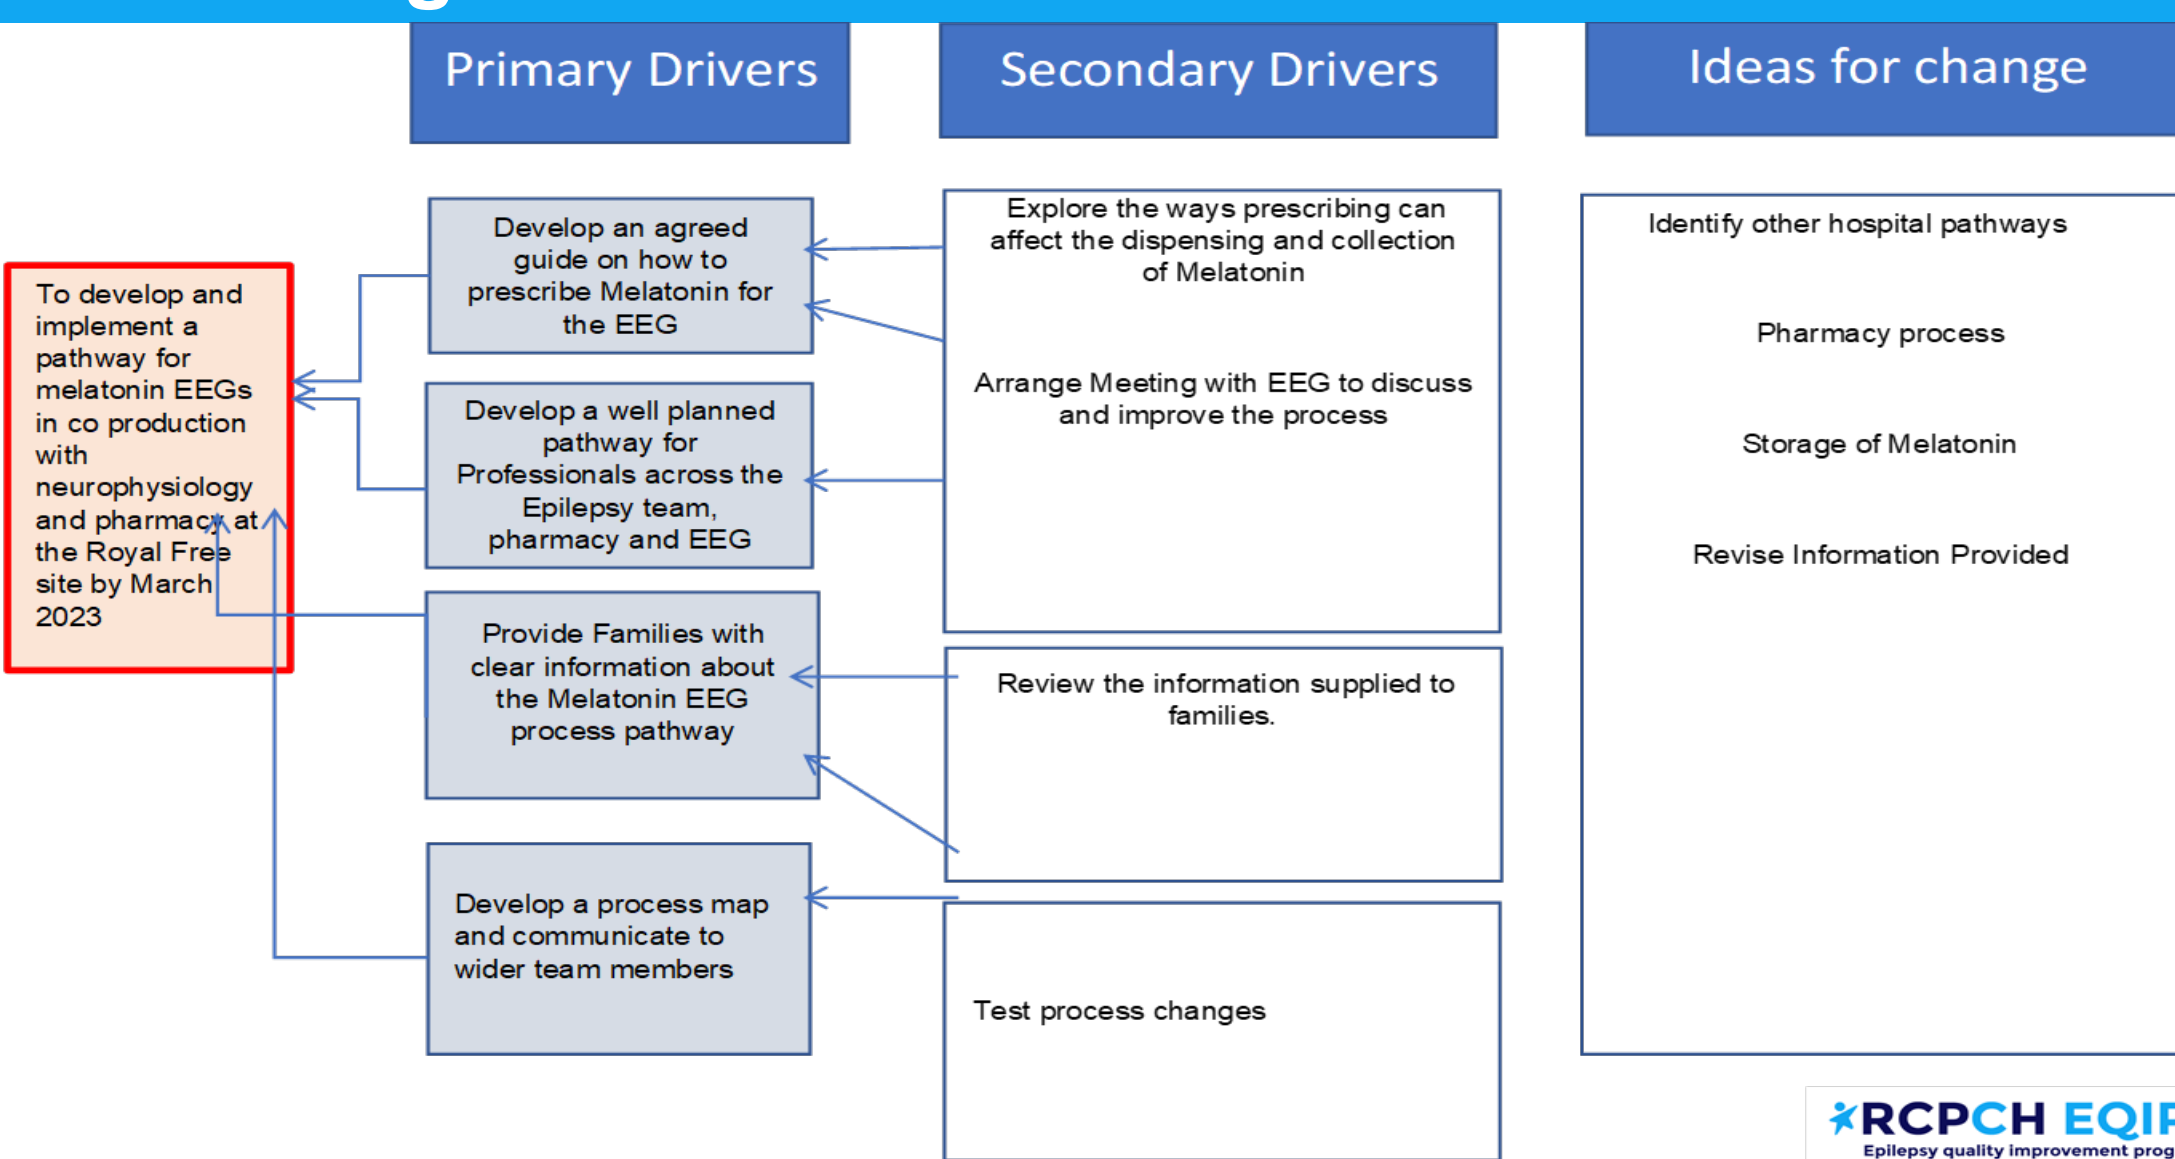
Primary Drivers

Secondary Drivers

Ideas for change

To develop and implement a pathway for melatonin EEGs in co production with neurophysiology and pharmacy at the Royal Free site by March 2023

Develop an agreed guide on how to prescribe Melatonin for the EEG

Develop a well planned pathway for Professionals across the Epilepsy team, pharmacy and EEG

Provide Families with clear information about the Melatonin EEG process pathway

Develop a process map and communicate to wider team members

Explore the ways prescribing can affect the dispensing and collection of Melatonin

Arrange Meeting with EEG to discuss and improve the process

Review the information supplied to families.

Test process changes

Identify other hospital pathways

Pharmacy process

Storage of Melatonin

Revise Information Provided

RCPCH EQI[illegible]
Epilepsy quality improvement prog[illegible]